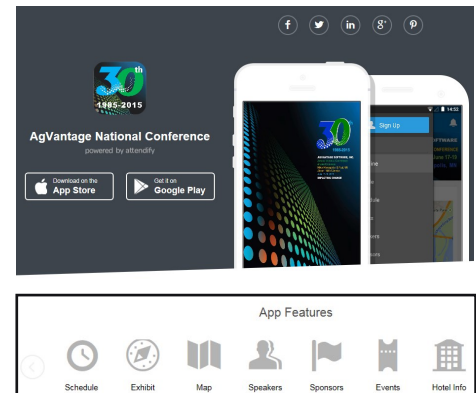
f
in
8⁺
P

30th
1985-2015

AgVantage National Conference
powered by attendify

Download on the App Store

Get it on Google Play

30th
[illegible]

Sign Up
14:52

App Features

Schedule
Exhibit
Map
Speakers
Sponsors
Events
Hotel Info